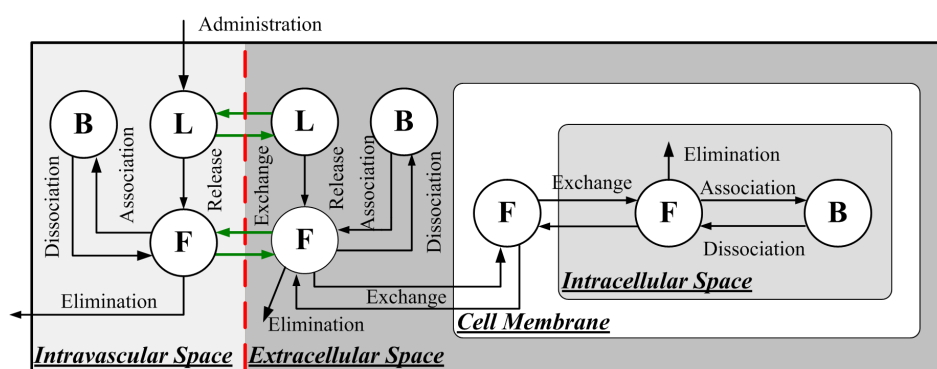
Administration

B

L

L

B

Dissociation

Association

Release

Exchange

Release

Association

Dissociation

F

F

F

F

B

Exchange

Elimination

Association

Dissociation

Elimination

Exchange

Elimination

Intracellular Space

Cell Membrane

Intravascular Space

Extracellular Space